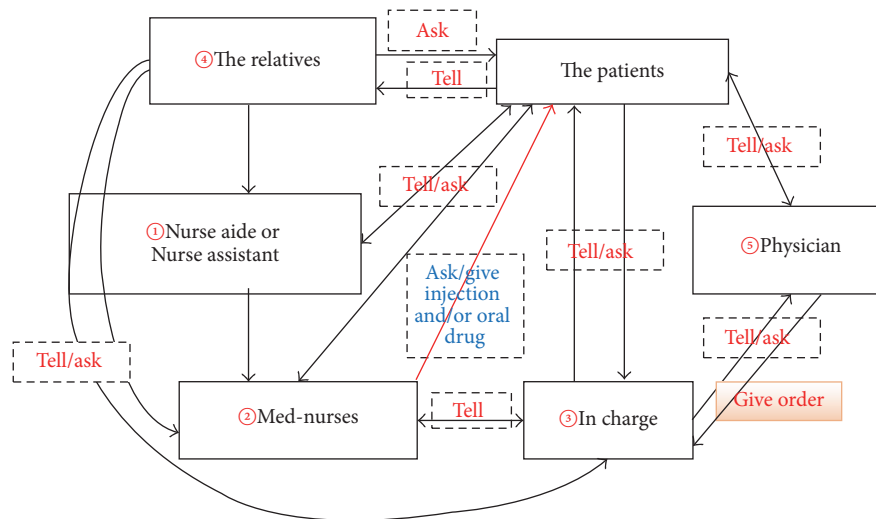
④The relatives

Ask

Tell

The patients

Tell/ask

Tell/ask

①Nurse aide or Nurse assistant

⑤Physician

Tell/ask

Ask/give injection and/or oral drug

Tell/ask

Tell/ask

Give order

②Med-nurses

Tell

③In charge